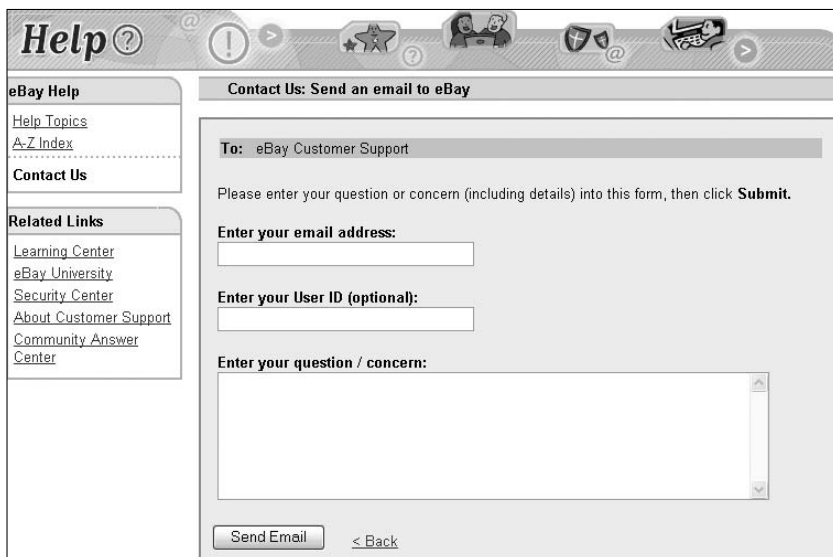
Help

eBay Help

Help Topics
A-Z Index
Contact Us

Related Links

Learning Center
eBay University
Security Center
About Customer Support
Community Answer Center

Contact Us: Send an email to eBay

To: eBay Customer Support

Please enter your question or concern (including details) into this form, then click **Submit.**

**Enter your email address:**

**Enter your User ID (optional):**

**Enter your question / concern:**

Send Email
< Back